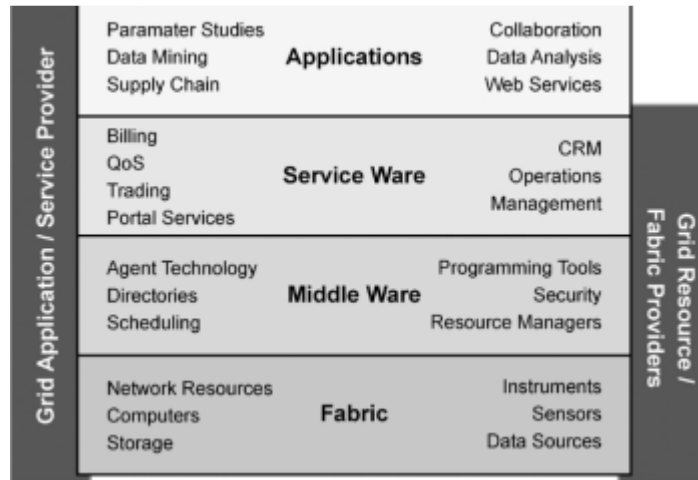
Grid Application / Service Provider

Paramater Studies
Data Mining
Supply Chain

Applications

Collaboration
Data Analysis
Web Services

Billing
QoS
Trading
Portal Services

Service Ware

CRM
Operations
Management

Agent Technology
Directories
Scheduling

Middle Ware

Programming Tools
Security
Resource Managers

Network Resources
Computers
Storage

Fabric

Instruments
Sensors
Data Sources

Grid Resource / Fabric Providers